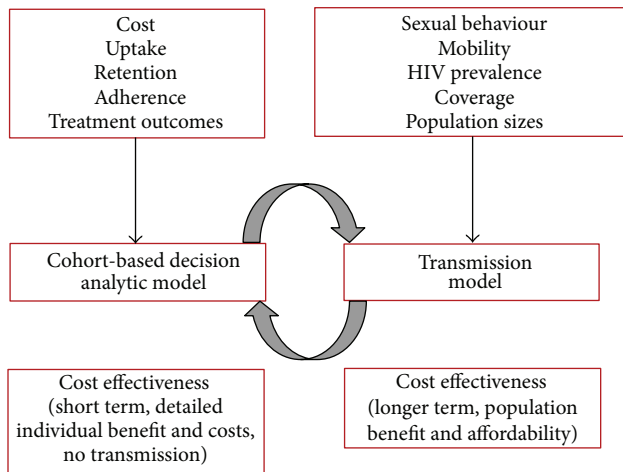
Cost
Uptake
Retention
Adherence
Treatment outcomes

Sexual behaviour
Mobility
HIV prevalence
Coverage
Population sizes

Cohort-based decision analytic model

Transmission model

Cost effectiveness (short term, detailed individual benefit and costs, no transmission)

Cost effectiveness (longer term, population benefit and affordability)